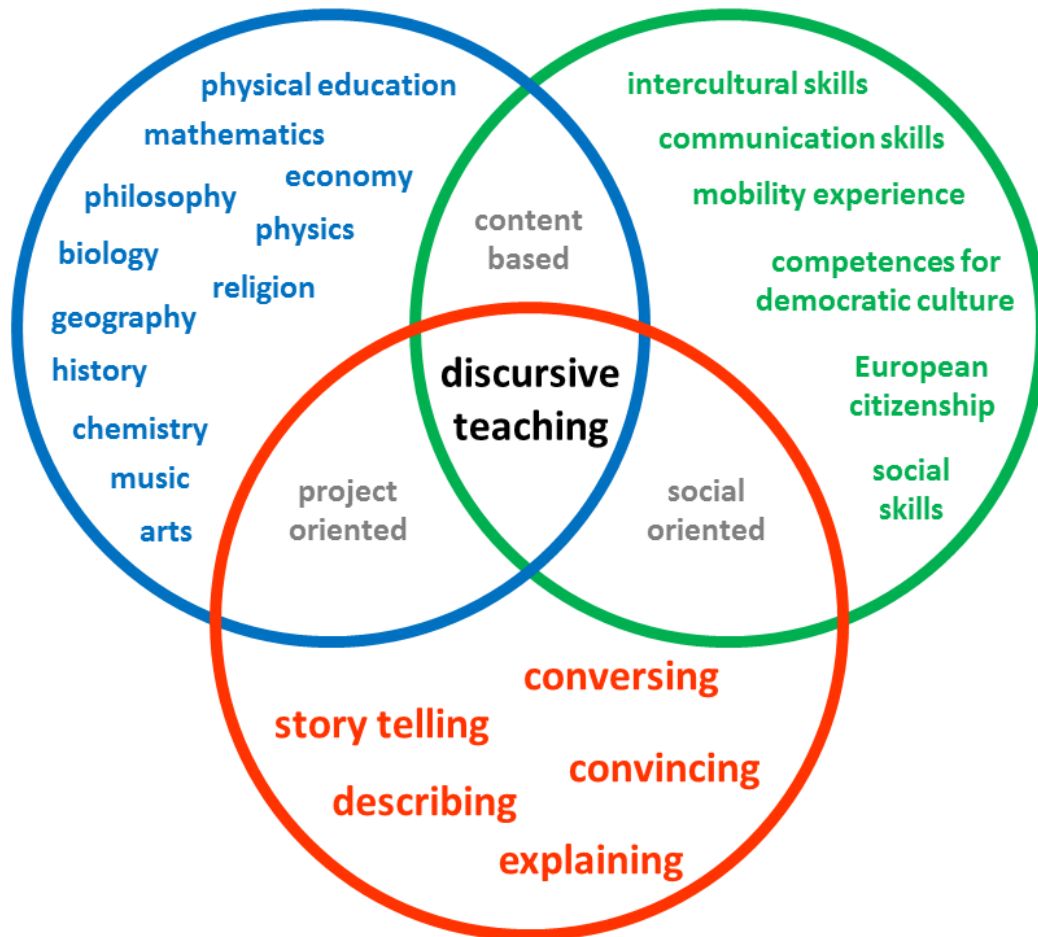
physical education
mathematics
economy
philosophy
physics
biology
religion
geography
history
chemistry
music
arts

intercultural skills
communication skills
mobility experience
competences for democratic culture
European citizenship
social skills

content based

discursive teaching

project oriented

social oriented

conversing
story telling
convincing
describing
explaining